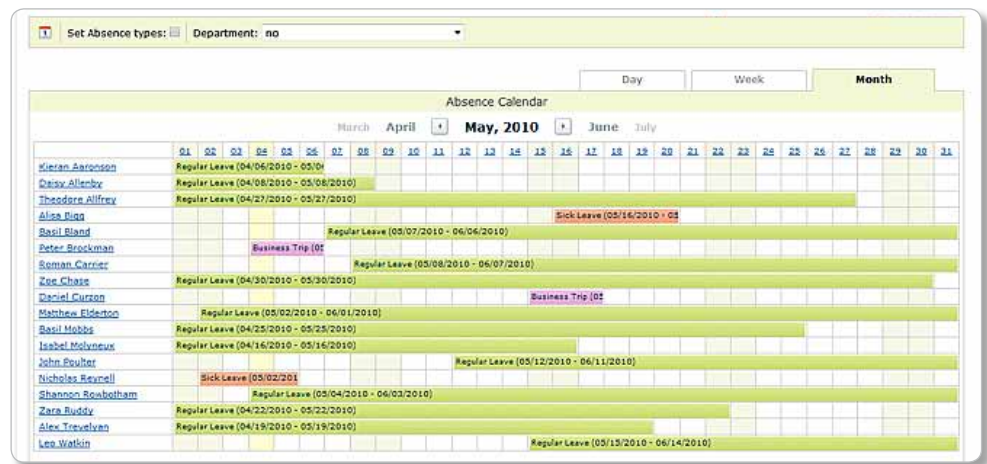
Set Absence types: Department: no

Day Week Month

Absence Calendar

March April May, 2010 June July

| | 01 | 02 | 03 | 04 | 05 | 06 | 07 | 08 | 09 | 10 | 11 | 12 | 13 | 14 | 15 | 16 | 17 | 18 | 19 | 20 | 21 | 22 | 23 | 24 | 25 | 26 | 27 | 28 | 29 | 30 | 31 |
|---|---|---|---|---|---|---|---|---|---|---|---|---|---|---|---|---|---|---|---|---|---|---|---|---|---|---|---|---|---|---|---|
| Kieran Aaronson | Regular Leave (04/06/2010 - 05/0 | | | | | | | | | | | | | | | | | | | | | | | | | | | | | | |
| Daisy Allenby | Regular Leave (04/08/2010 - 05/08/2010) | | | | | | | | | | | | | | | | | | | | | | | | | | | | | | |
| Theodore Allfrey | Regular Leave (04/27/2010 - 05/27/2010) | | | | | | | | | | | | | | | | | | | | | | | | | | | | | | |
| Alisa Bigg | | | | | | | | | | | | | | | | Sick Leave (05/16/2010 - 0 | | | | | | | | | | | | | | | |
| Basil Bland | | | | | | | | Regular Leave (05/07/2010 - 06/06/2010) | | | | | | | | | | | | | | | | | | | | | | | |
| Peter Brockman | | | | Business Trip (05 | | | | | | | | | | | | | | | | | | | | | | | | | | | |
| Roman Carrier | | | | | | | | Regular Leave (05/08/2010 - 06/07/2010) | | | | | | | | | | | | | | | | | | | | | | | |
| Zoe Chase | Regular Leave (04/30/2010 - 05/30/2010) | | | | | | | | | | | | | | | | | | | | | | | | | | | | | | |
| Daniel Curzon | | | | | | | | | | | | | | | Business Trip (05 | | | | | | | | | | | | | | | | |
| Matthew Elderton | | Regular Leave (05/02/2010 - 06/01/2010) | | | | | | | | | | | | | | | | | | | | | | | | | | | | | |
| Basil Mobbs | Regular Leave (04/25/2010 - 05/25/2010) | | | | | | | | | | | | | | | | | | | | | | | | | | | | | | |
| Isabel Molyneux | Regular Leave (04/16/2010 - 05/16/2010) | | | | | | | | | | | | | | | | | | | | | | | | | | | | | | |
| John Poulter | | | | | | | | | | | | Regular Leave (05/12/2010 - 06/11/2010) | | | | | | | | | | | | | | | | | | | |
| Nicholas Reynell | | Sick Leave (05/02/201 | | | | | | | | | | | | | | | | | | | | | | | | | | | | | |
| Shannon Rowbotham | | | | Regular Leave (05/04/2010 - 06/03/2010) | | | | | | | | | | | | | | | | | | | | | | | | | | | |
| Zara Ruddy | Regular Leave (04/22/2010 - 05/22/2010) | | | | | | | | | | | | | | | | | | | | | | | | | | | | | | |
| Alex Trevelyan | Regular Leave (04/19/2010 - 05/19/2010) | | | | | | | | | | | | | | | | | | | | | | | | | | | | | | |
| Leo Watkin | | | | | | | | | | | | | | | Regular Leave (05/15/2010 - 06/14/2010) | | | | | | | | | | | | | | | | |